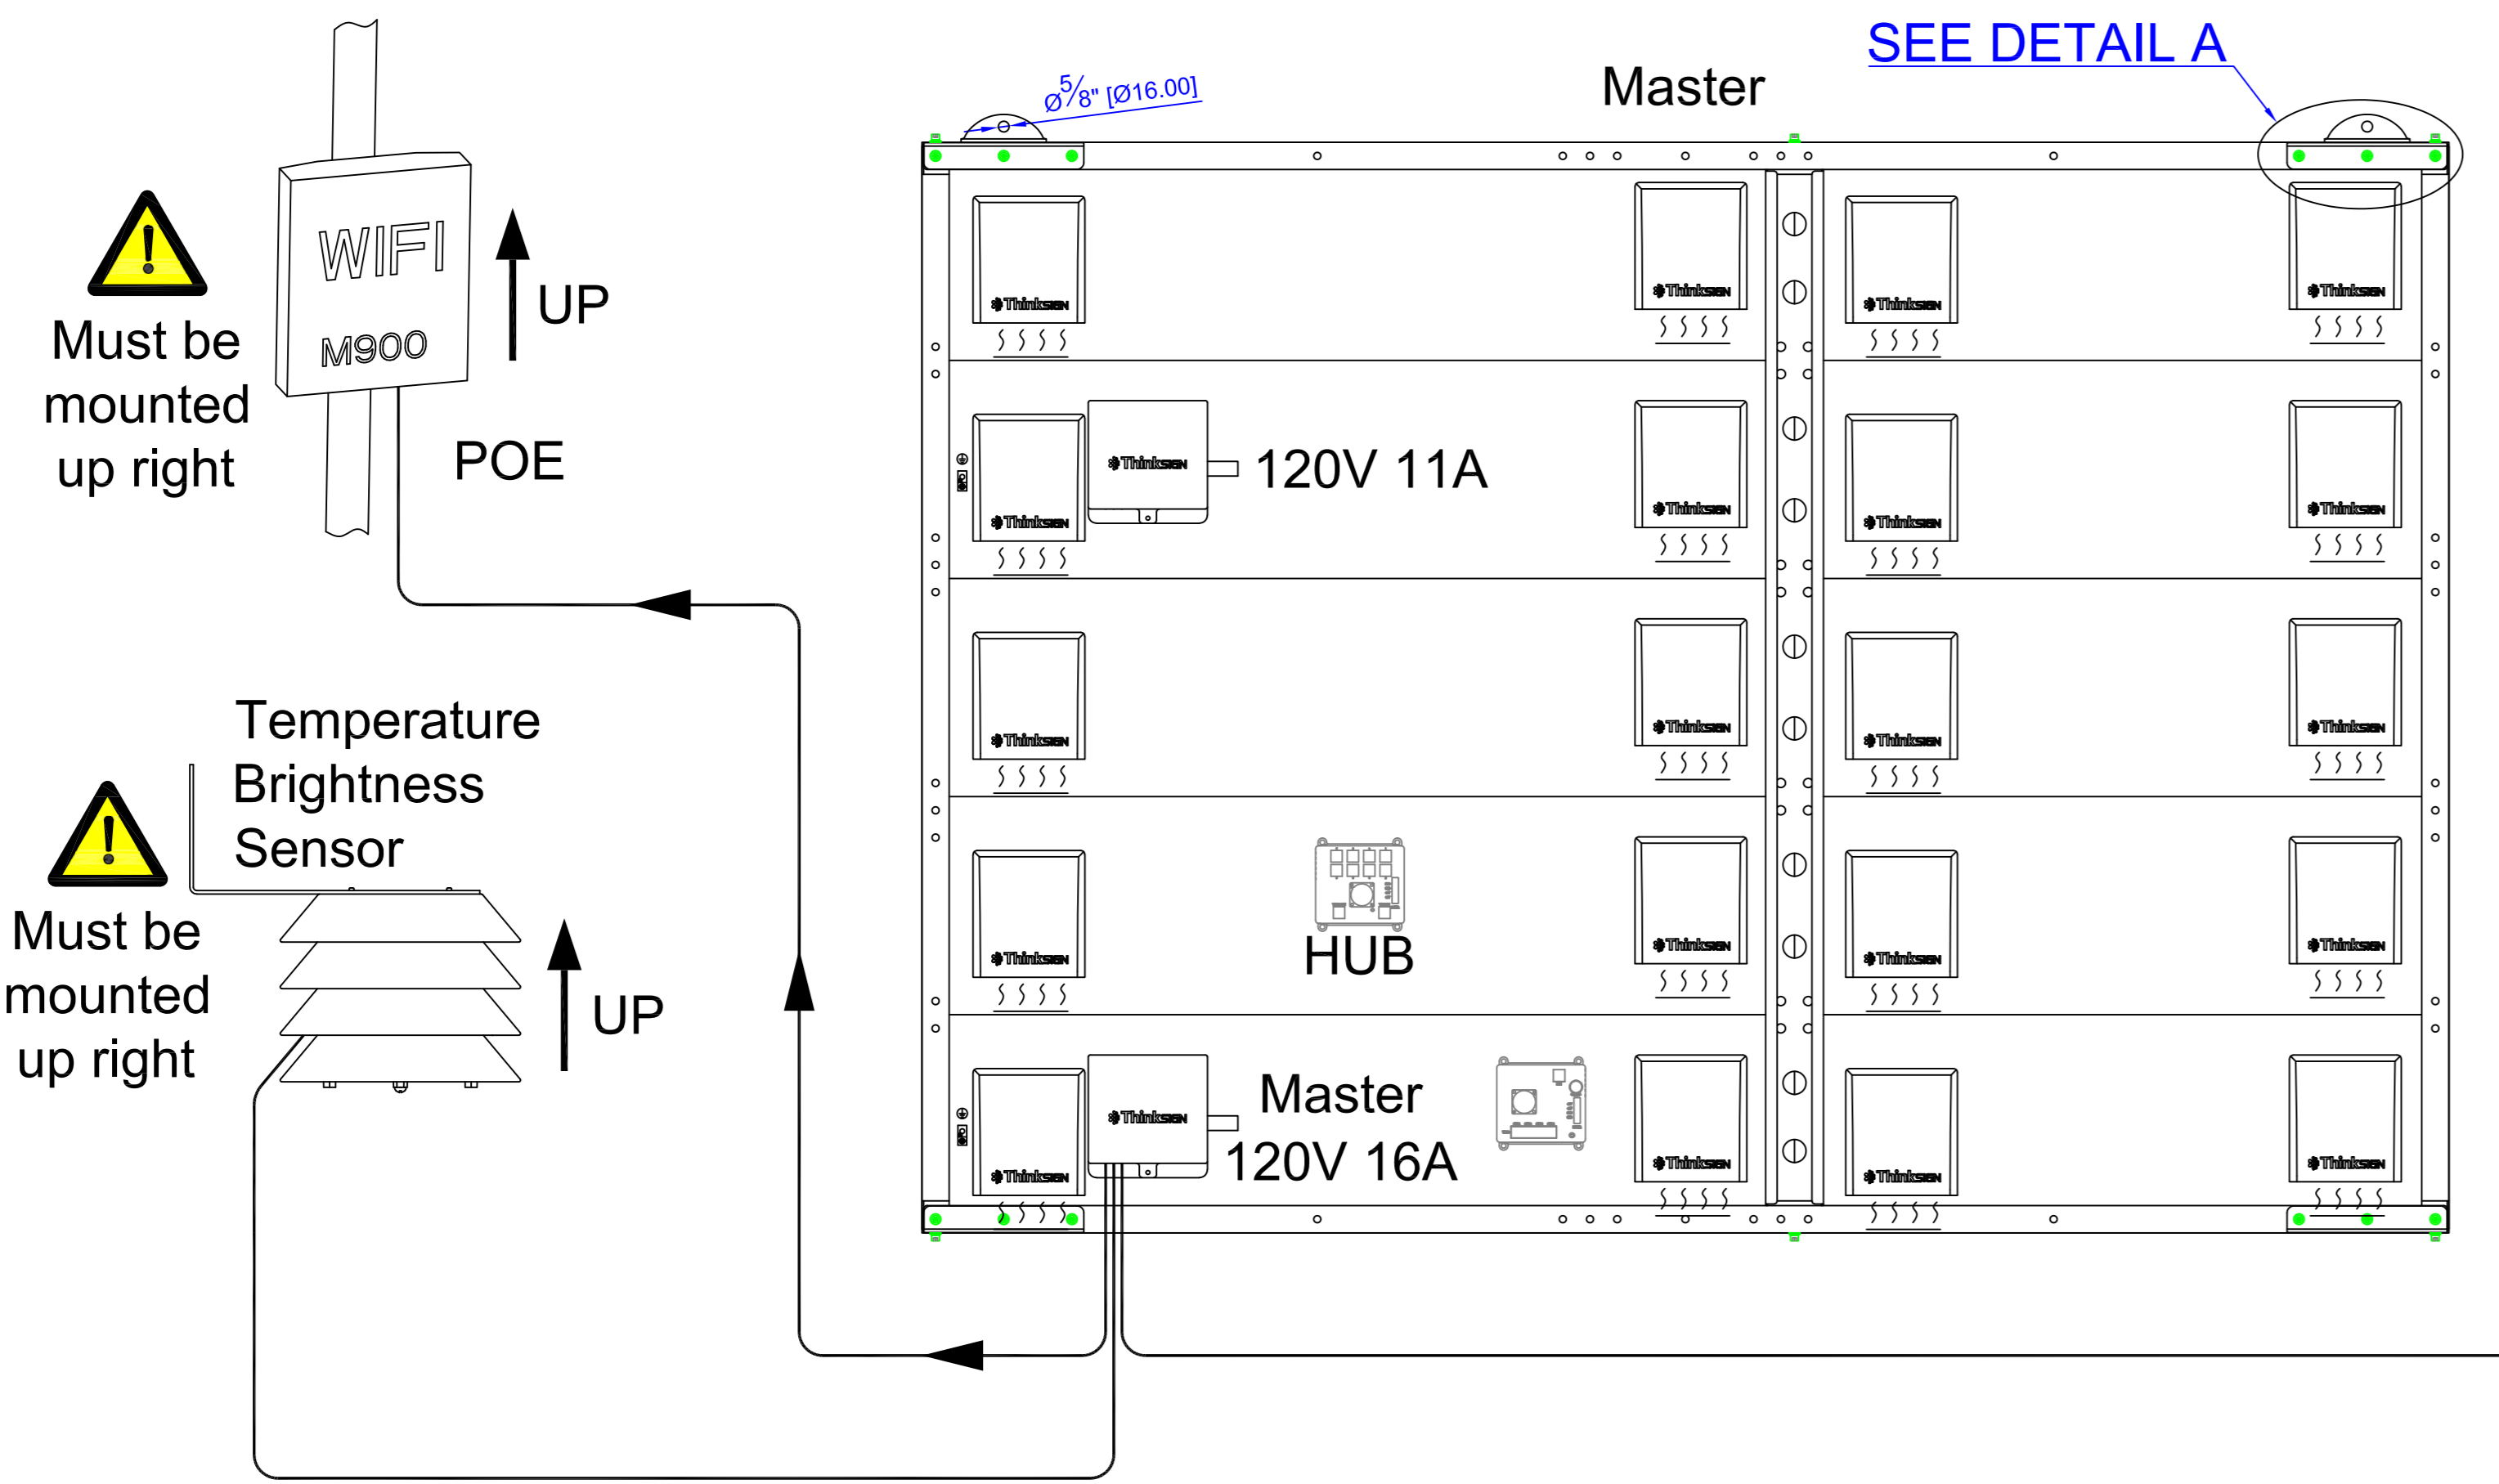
SEE DETAIL A

Master

$\varnothing\frac{5}{8}$" [Ø16.00]

WIFI

M900

UP

Must be mounted up right

POE

120V 11A

Temperature Brightness Sensor

Must be mounted up right

UP

HUB

Master 120V 16A

Thinksign